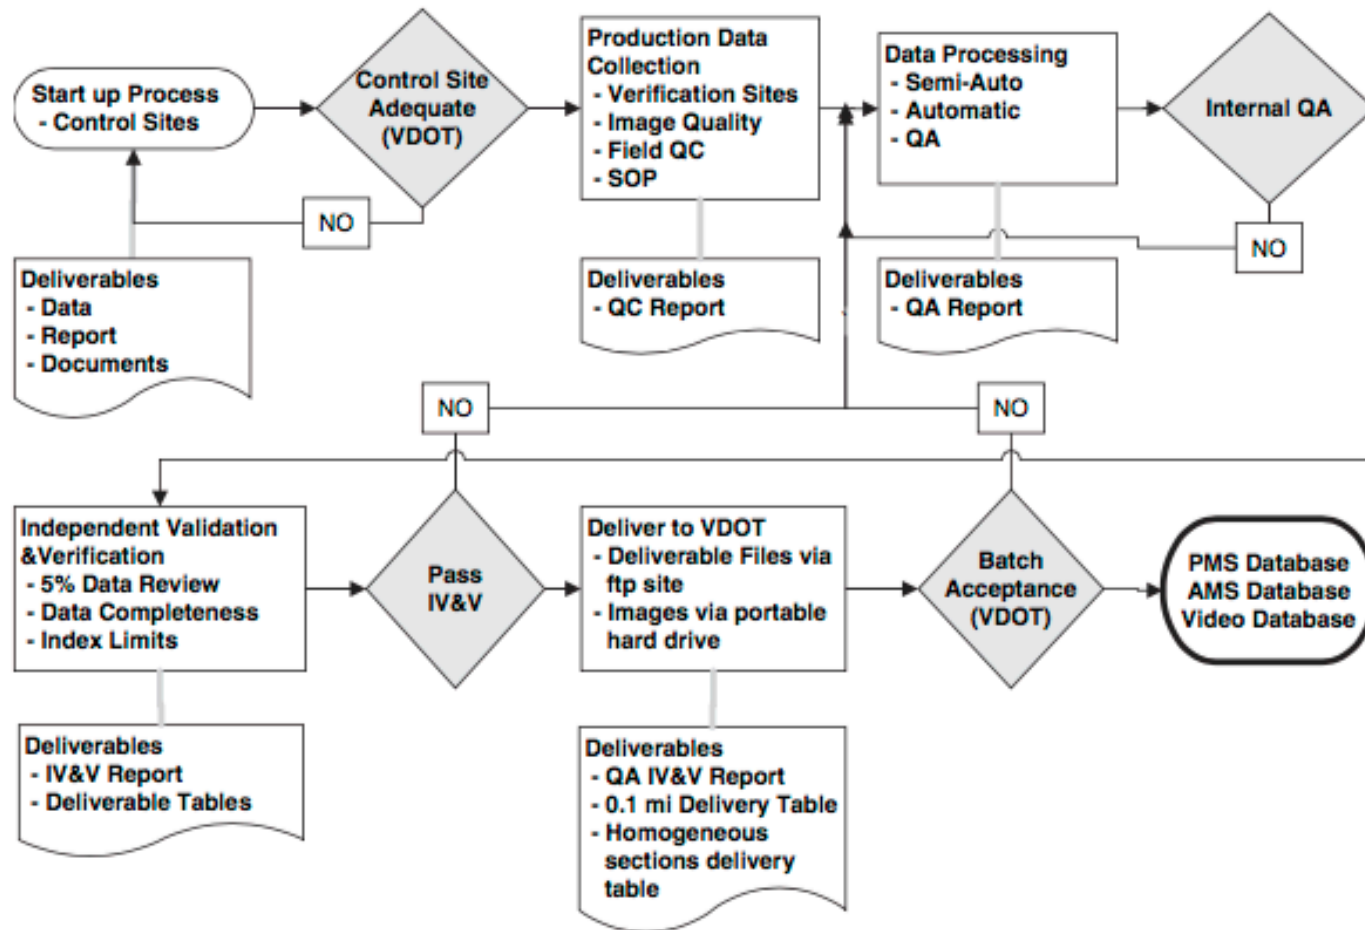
Start up Process
- Control Sites

Control Site Adequate (VDOT)

NO

Production Data Collection
- Verification Sites
- Image Quality
- Field QC
- SOP

Data Processing
- Semi-Auto
- Automatic
- QA

Internal QA

NO

Deliverables
- Data
- Report
- Documents

Deliverables
- QC Report

Deliverables
- QA Report

NO

NO

Independent Validation &Verification
- 5% Data Review
- Data Completeness
- Index Limits

Pass IV&V

Deliver to VDOT
- Deliverable Files via ftp site
- Images via portable hard drive

Batch Acceptance (VDOT)

PMS Database
AMS Database
Video Database

Deliverables
- IV&V Report
- Deliverable Tables

Deliverables
- QA IV&V Report
- 0.1 mi Delivery Table
- Homogeneous sections delivery table